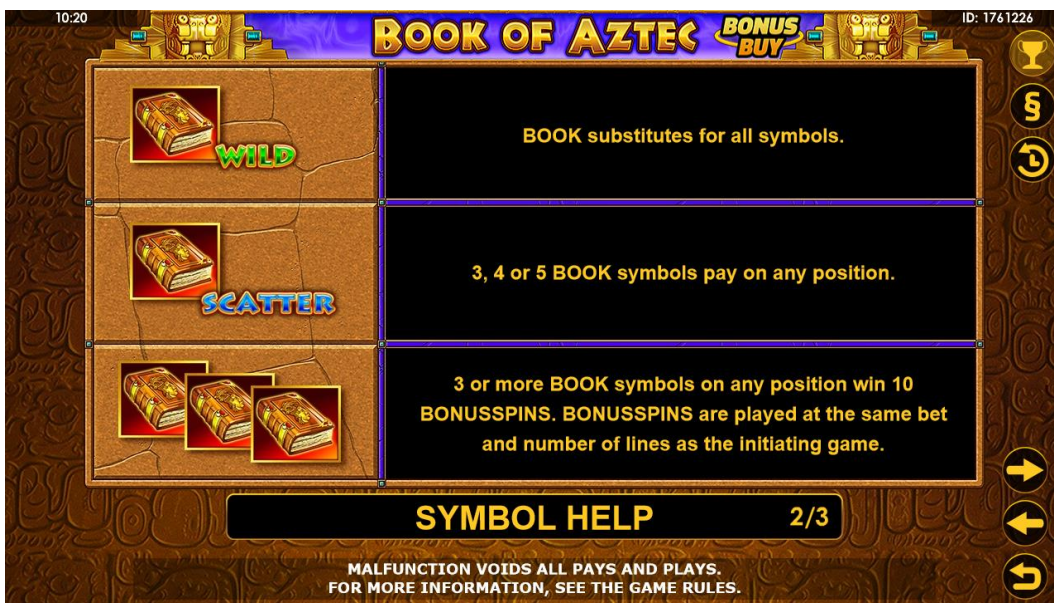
10:20

BOOK OF AZTEC BONUS BUY

ID: 1761226

§

WILD

BOOK substitutes for all symbols.

SCATTER

3, 4 or 5 BOOK symbols pay on any position.

3 or more BOOK symbols on any position win 10 BONUSSPINS. BONUSSPINS are played at the same bet and number of lines as the initiating game.

SYMBOL HELP 2/3

MALFUNCTION VOIDS ALL PAYS AND PLAYS.
FOR MORE INFORMATION, SEE THE GAME RULES.